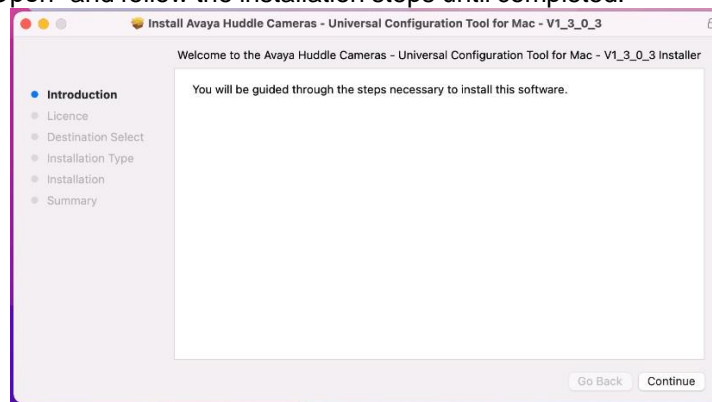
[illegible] and follow the installation steps until completed.

Install Avaya Huddle Cameras - Universal Configuration Tool for Mac - V1_3_0_3

Welcome to the Avaya Huddle Cameras - Universal Configuration Tool for Mac - V1_3_0_3 Installer

Introduction
Licence
Destination Select
Installation Type
Installation
Summary

You will be guided through the steps necessary to install this software.

Go Back
Continue